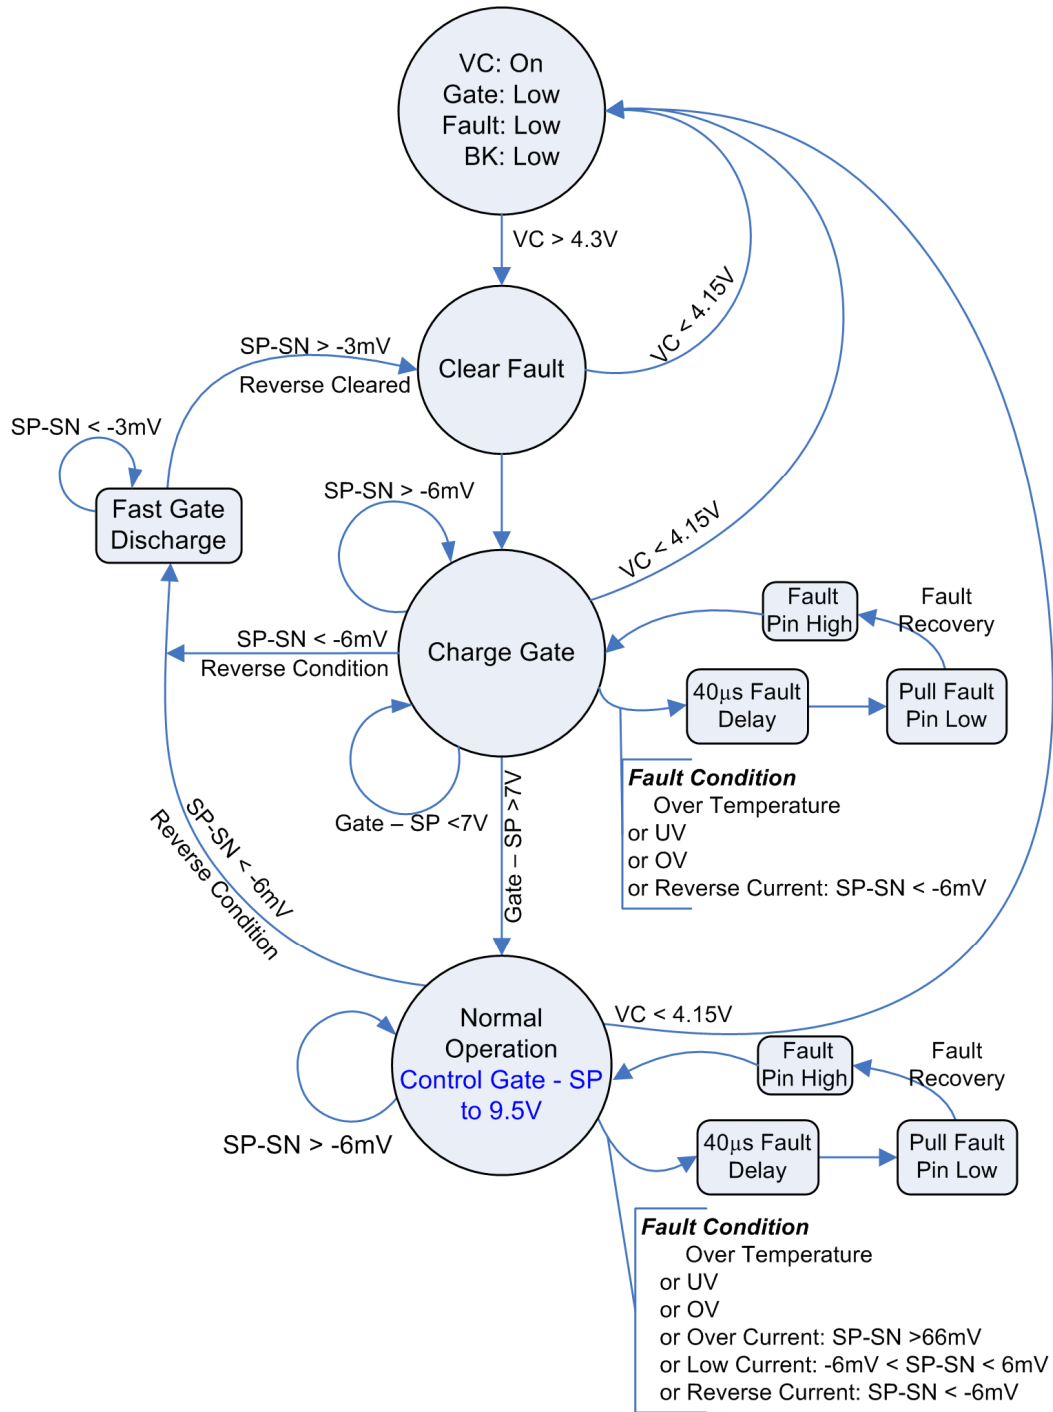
VC: On
Gate: Low
Fault: Low
BK: Low

VC > 4.3V

Clear Fault

VC < 4.15V

SP-SN > -3mV
Reverse Cleared

SP-SN < -3mV

Fast Gate Discharge

SP-SN > -6mV

VC < 4.15V

Charge Gate

Fault Pin High

Fault Recovery

SP-SN < -6mV
Reverse Condition

40μs Fault Delay

Pull Fault Pin Low

Gate – SP <7V

Gate – SP >7V

*Fault Condition*
Over Temperature
or UV
or OV
or Reverse Current: SP-SN < -6mV

SP-SN < -6mV
Reverse Condition

Normal Operation
Control Gate - SP to 9.5V

VC < 4.15V

Fault Pin High

Fault Recovery

SP-SN > -6mV

40μs Fault Delay

Pull Fault Pin Low

*Fault Condition*
Over Temperature
or UV
or OV
or Over Current: SP-SN >66mV
or Low Current: -6mV < SP-SN < 6mV
or Reverse Current: SP-SN < -6mV